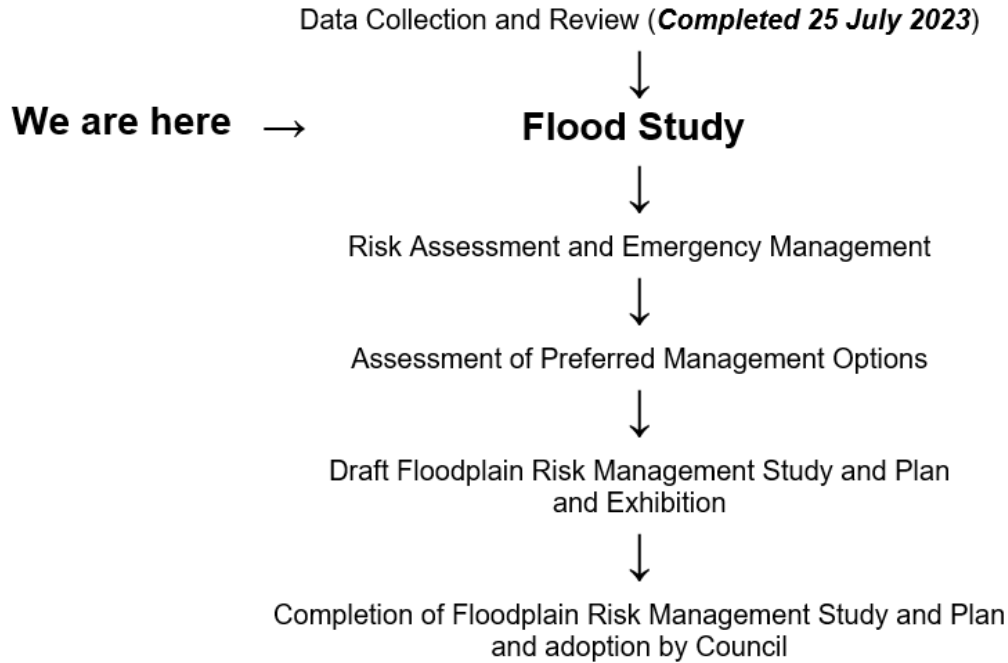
Data Collection and Review (***Completed 25 July 2023***)

↓

**We are here** → **Flood Study**

↓

Risk Assessment and Emergency Management

↓

Assessment of Preferred Management Options

↓

Draft Floodplain Risk Management Study and Plan and Exhibition

↓

Completion of Floodplain Risk Management Study and Plan and adoption by Council